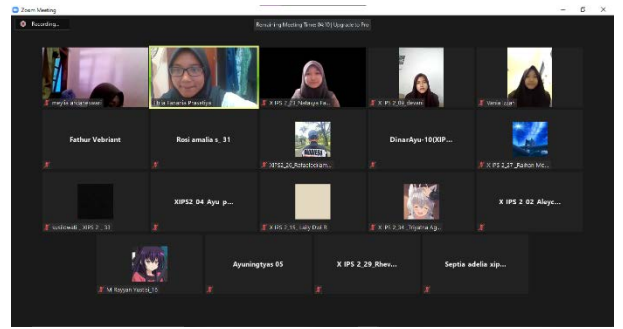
Zoom Meeting

Recording...

Remaining Meeting Time: 04:10 | Upgrade to Pro

meylia ancaresvani

Lia fatania Prastiya

X IPS 2_22_Nabaya Fa...

X IPS 2_06_devani

Vania_carr

Fathur Vebriant

Rosi amalia s_31

XIPS2_26_Rafadockam...

DinarAyu-10(XIIP...

X IPS 2_27_Rahon Mo...

sustiowati_XIPS 2_31

XIPS2 04 Ayu p...

X IPS 2_15_Laily Dwi R...

X IPS 2_24_Triyaha Ag...

X IPS 2 02 Aleyc...

M Rayyan Yazid_16

Ayuningtyas 05

X IPS 2_29_Rhev...

Septia adelia xip...